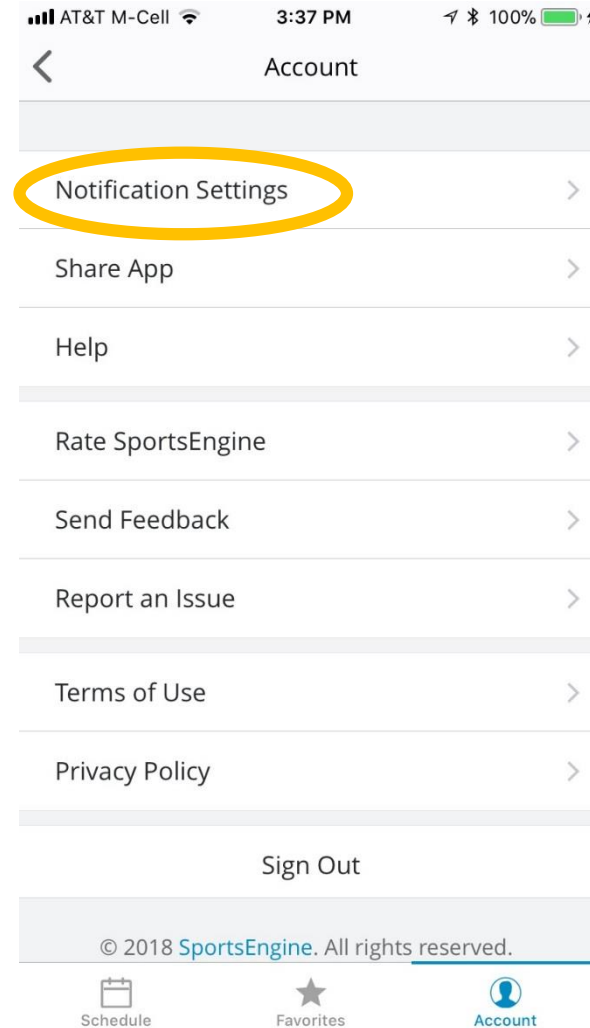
AT&T M-Cell 3:37 PM 100%

Account

Notification Settings

Share App

Help

Rate SportsEngine

Send Feedback

Report an Issue

Terms of Use

Privacy Policy

Sign Out

© 2018 SportsEngine. All rights reserved.

Schedule Favorites Account